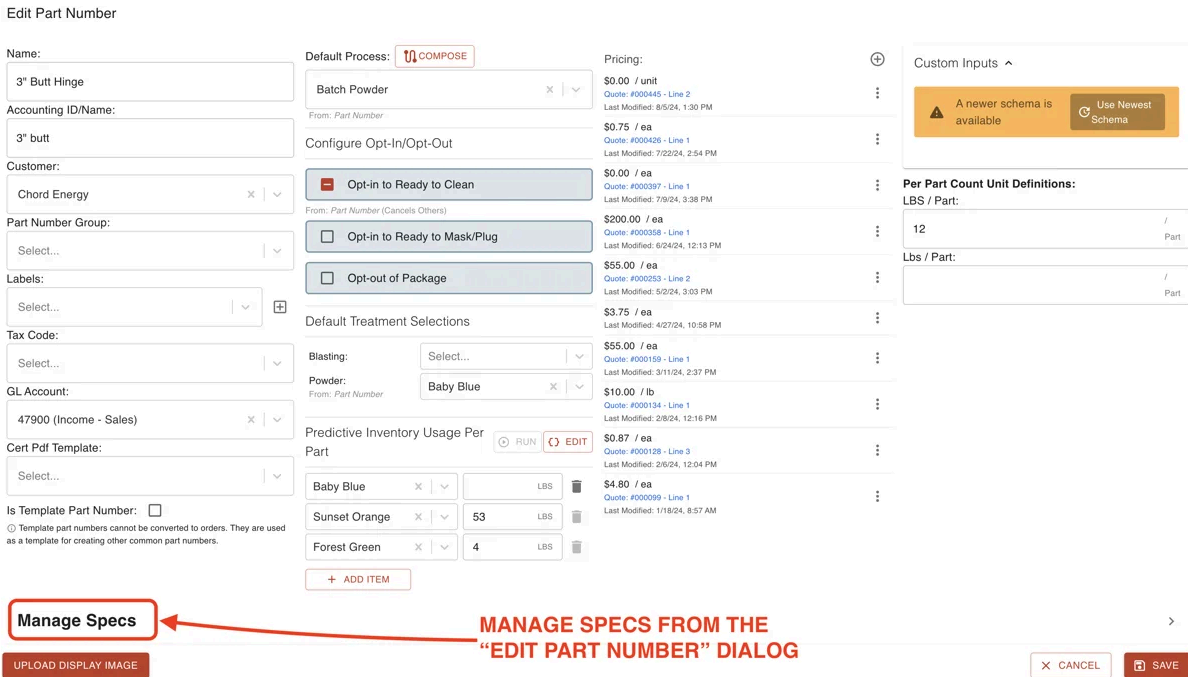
Edit Part Number

Name:
3" Butt Hinge

Accounting ID/Name:
3" butt

Customer:
Chord Energy

Part Number Group:
Select...

Labels:
Select...

Tax Code:
Select...

GL Account:
47900 (Income - Sales)

Cert Pdf Template:
Select...

Is Template Part Number:

Template part numbers cannot be converted to orders. They are used as a template for creating other common part numbers.

Default Process: COMPOSE
Batch Powder
From: Part Number

Configure Opt-In/Opt-Out

Opt-in to Ready to Clean
From: Part Number (Cancels Others)

Opt-in to Ready to Mask/Plug

Opt-out of Package

Default Treatment Selections

Blasting: Select...

Powder: Baby Blue
From: Part Number

Predictive Inventory Usage Per Part RUN EDIT

| Baby Blue | LBS |
|---|---|
| Sunset Orange | 53 LBS |
| Forest Green | 4 LBS |

ADD ITEM

Pricing:

$0.00 / unit
Quote: #000445 - Line 2
Last Modified: 8/5/24, 1:30 PM

$0.75 / ea
Quote: #000426 - Line 1
Last Modified: 7/22/24, 2:54 PM

$0.00 / ea
Quote: #000397 - Line 1
Last Modified: 7/9/24, 3:38 PM

$200.00 / ea
Quote: #000358 - Line 1
Last Modified: 6/24/24, 12:13 PM

$55.00 / ea
Quote: #000253 - Line 2
Last Modified: 5/2/24, 3:03 PM

$3.75 / ea
Last Modified: 4/27/24, 10:58 PM

$55.00 / ea
Quote: #000159 - Line 1
Last Modified: 3/11/24, 2:37 PM

$10.00 / lb
Quote: #000134 - Line 1
Last Modified: 2/8/24, 12:16 PM

$0.87 / ea
Quote: #000128 - Line 3
Last Modified: 2/6/24, 12:04 PM

$4.80 / ea
Quote: #000099 - Line 1
Last Modified: 1/18/24, 8:57 AM

Custom Inputs

A newer schema is available
Use Newest Schema

Per Part Count Unit Definitions:
LBS / Part:
12 / Part
Lbs / Part:
/ Part

Manage Specs

MANAGE SPECS FROM THE "EDIT PART NUMBER" DIALOG

UPLOAD DISPLAY IMAGE

CANCEL SAVE